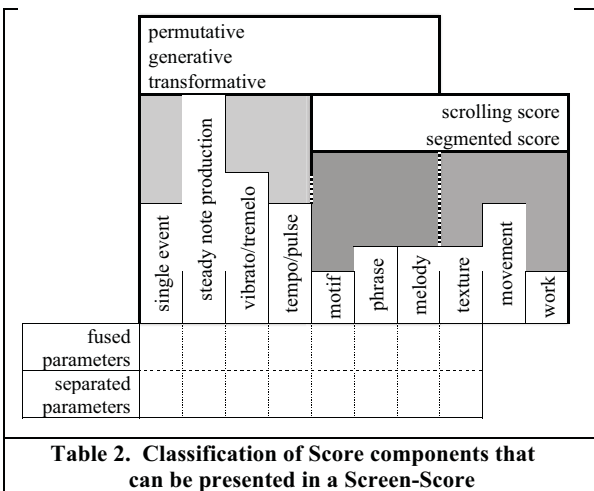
permutative
generative
transformative

scrolling score
segmented score

| | single event | steady note production | vibrato/tremelo | tempo/pulse | motif | phrase | melody | texture | movement | work |
|---|---|---|---|---|---|---|---|---|---|---|
| fused parameters | | | | | | | | | | |
| separated parameters | | | | | | | | | | |

Table 2. Classification of Score components that can be presented in a Screen-Score